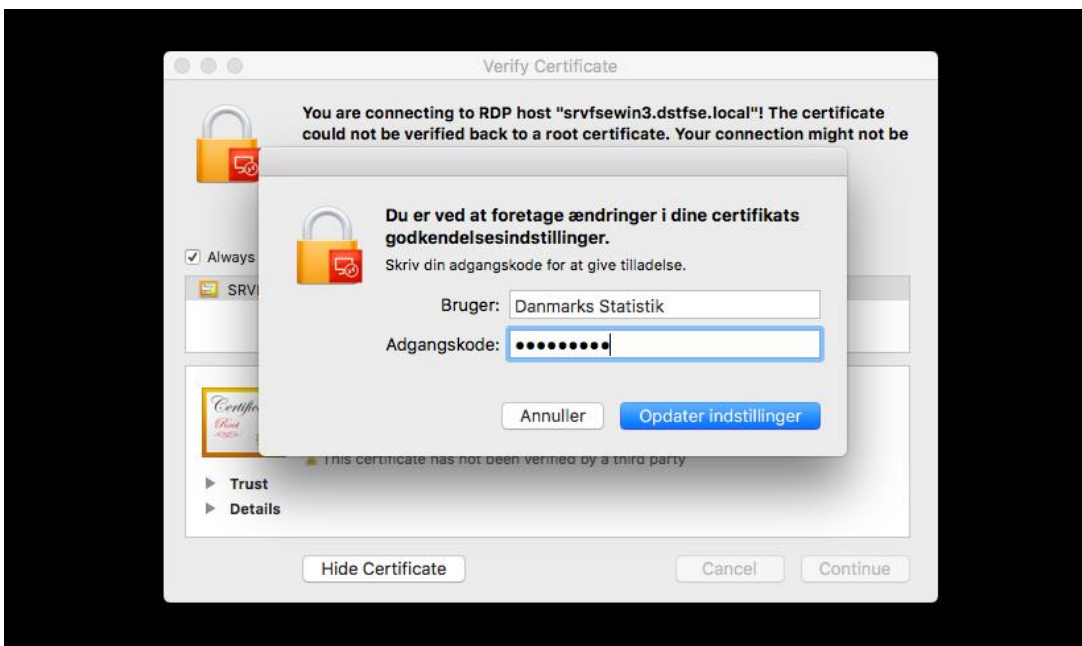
Verify Certificate

You are connecting to RDP host "srvfsewin3.dstfse.local"! The certificate could not be verified back to a root certificate. Your connection might not be

Always

SRV

Certific
Root

This certificate has not been verified by a third party

Trust

Details

Hide Certificate

Cancel

Continue

Du er ved at foretage ændringer i dine certifikats godkendelsesindstillinger.

Skriv din adgangskode for at give tilladelse.

Bruger: Danmarks Statistik

Adgangskode: •••••••••

Annuller

Opdater indstillinger